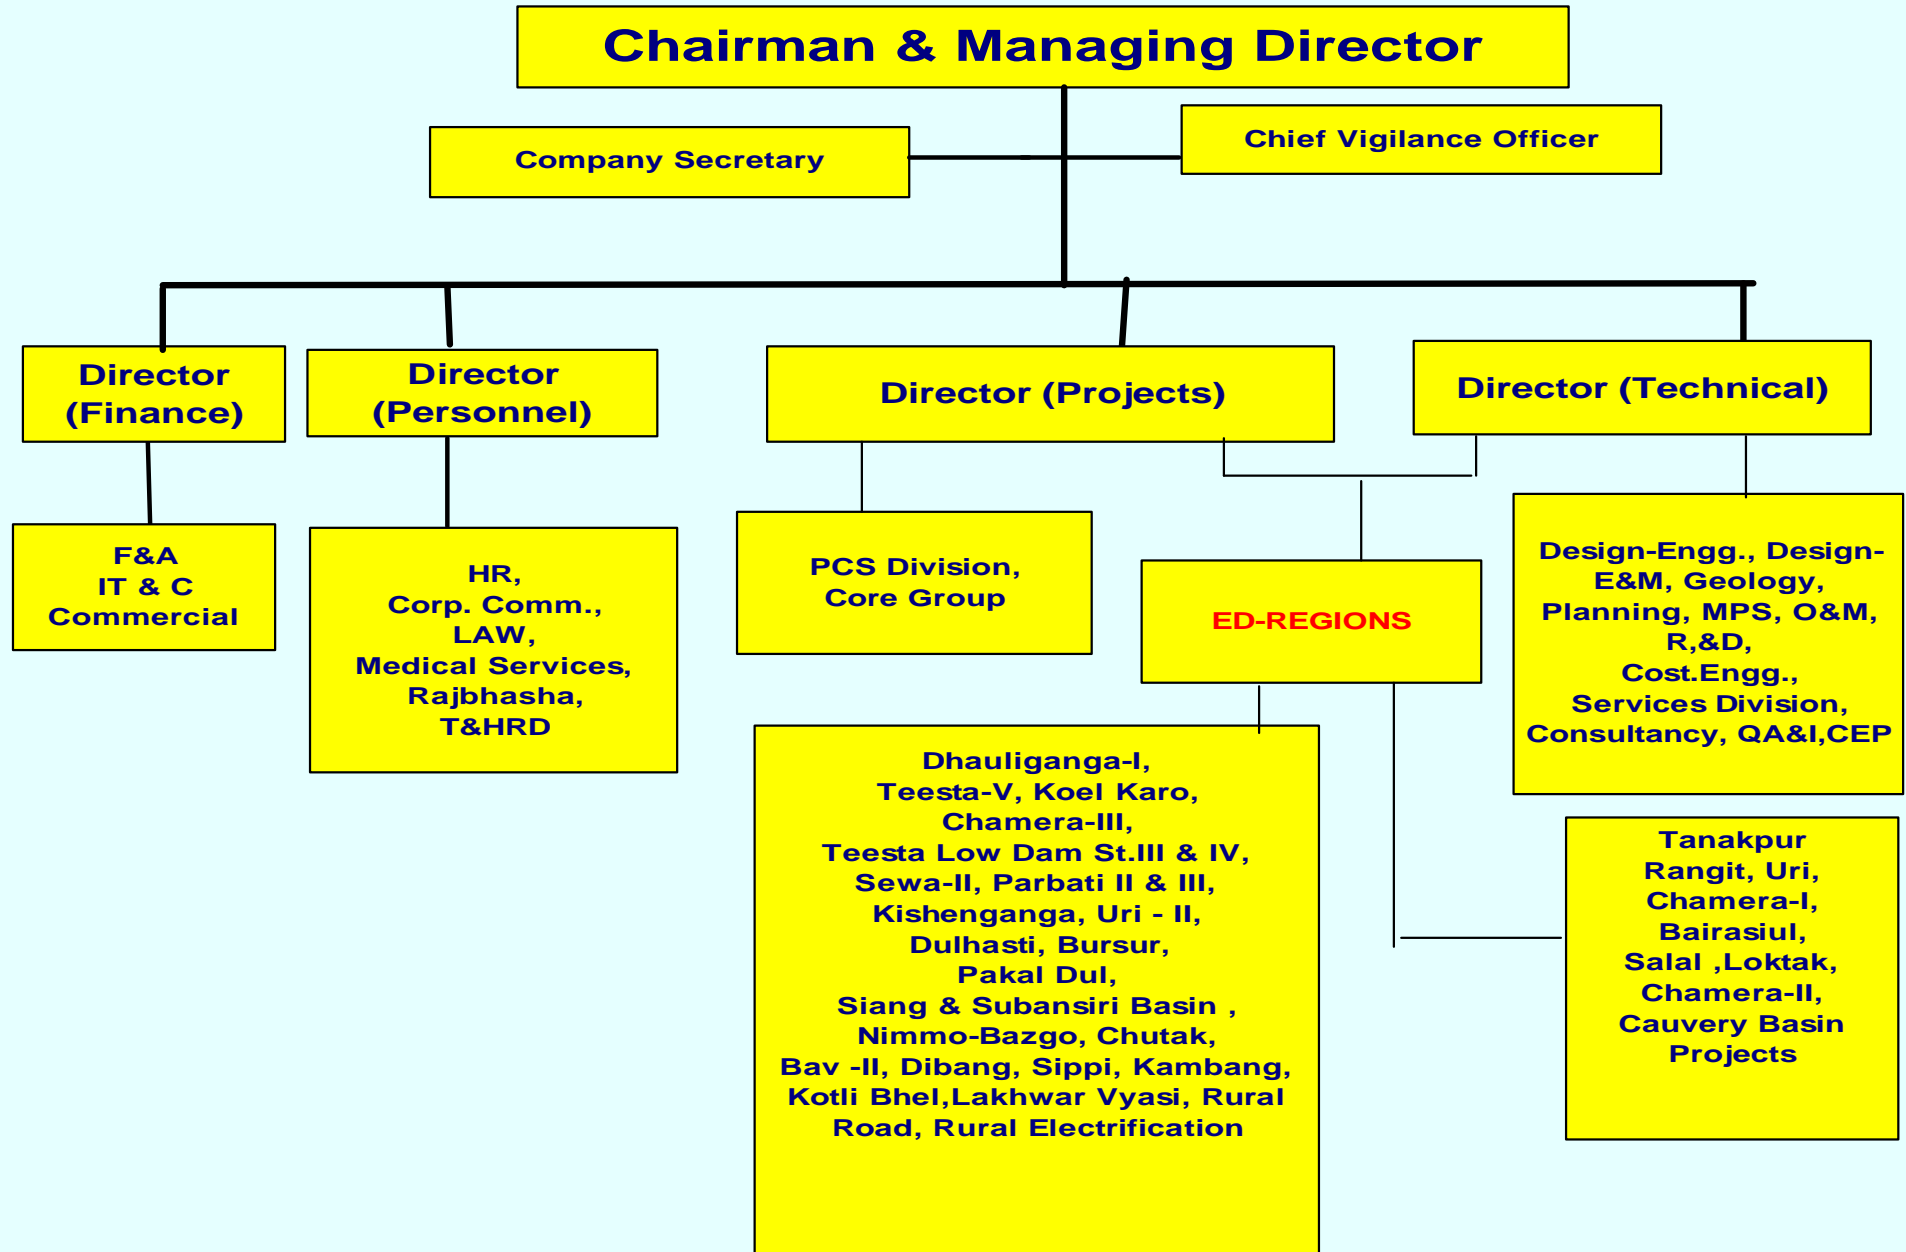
Chairman & Managing Director

Company Secretary

Chief Vigilance Officer

Director (Finance)

Director (Personnel)

Director (Projects)

Director (Technical)

F&A
IT & C
Commercial

HR,
Corp. Comm.,
LAW,
Medical Services,
Rajbhasha,
T&HRD

PCS Division,
Core Group

ED-REGIONS

Design-Engg., Design-E&M, Geology, Planning, MPS, O&M, R,&D, Cost.Engg., Services Division, Consultancy, QA&I,CEP

Dhauliganga-I, Teesta-V, Koel Karo, Chamera-III, Teesta Low Dam St.III & IV, Sewa-II, Parbati II & III, Kishenganga, Uri - II, Dulhasti, Bursur, Pakal Dul, Siang & Subansiri Basin , Nimmo-Bazgo, Chutak, Bav -II, Dibang, Sippi, Kambang, Kotli Bhel,Lakhwar Vyasi, Rural Road, Rural Electrification

Tanakpur
Rangit, Uri,
Chamera-I,
Bairasiul,
Salal ,Loktak,
Chamera-II,
Cauvery Basin
Projects